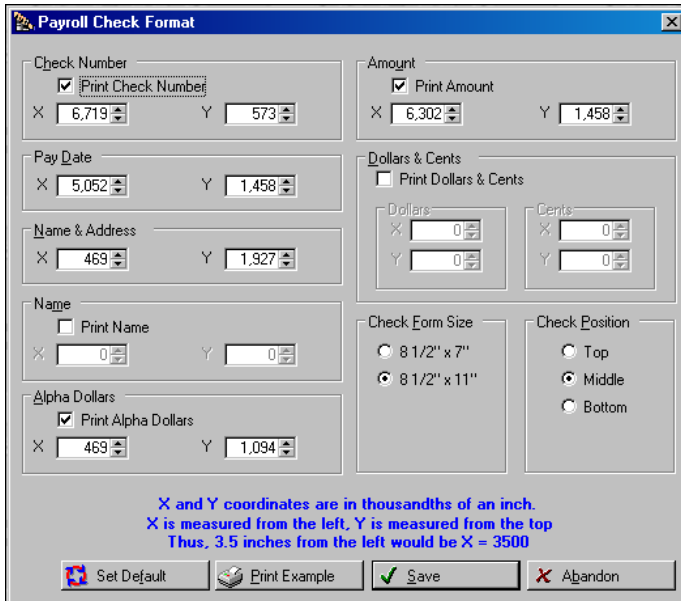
Payroll Check Format

Check Number
Print Check Number
X 6,719 Y 573

Pay Date
X 5,052 Y 1,458

Name & Address
X 469 Y 1,927

Name
Print Name
X 0 Y 0

Alpha Dollars
Print Alpha Dollars
X 469 Y 1,094

Amount
Print Amount
X 6,302 Y 1,458

Dollars & Cents
Print Dollars & Cents
Dollars
X 0
Y 0
Cents
X 0
Y 0

Check Form Size
8 1/2" x 7"
8 1/2" x 11"

Check Position
Top
Middle
Bottom

X and Y coordinates are in thousandths of an inch.
X is measured from the left, Y is measured from the top
Thus, 3.5 inches from the left would be X = 3500

Set Default
Print Example
Save
Abandon